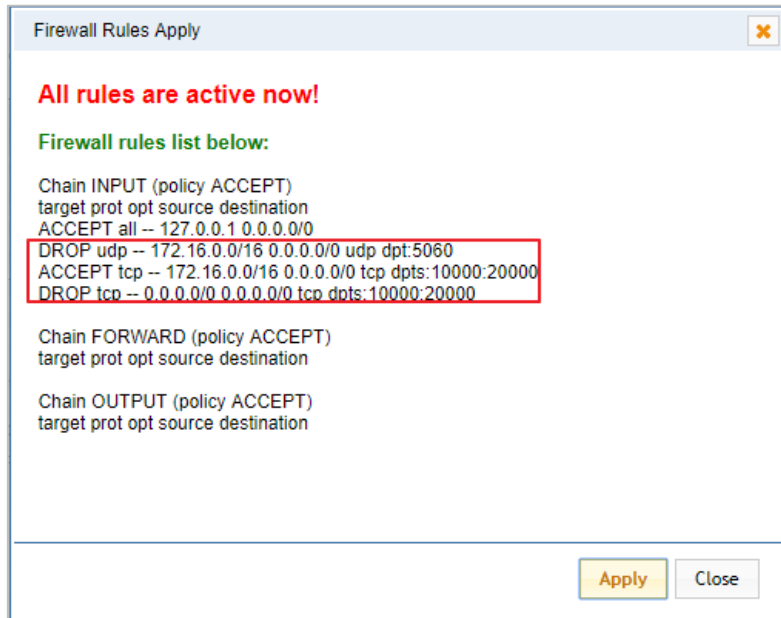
Firewall Rules Apply

All rules are active now!

Firewall rules list below:

Chain INPUT (policy ACCEPT)
target prot opt source destination
ACCEPT all -- 127.0.0.1 0.0.0.0/0
DROP udp -- 172.16.0.0/16 0.0.0.0/0 udp dpt:5060
ACCEPT tcp -- 172.16.0.0/16 0.0.0.0/0 tcp dpts:10000:20000
DROP tcp -- 0.0.0.0/0 0.0.0.0/0 tcp dpts:10000:20000

Chain FORWARD (policy ACCEPT)
target prot opt source destination

Chain OUTPUT (policy ACCEPT)
target prot opt source destination

Apply
Close